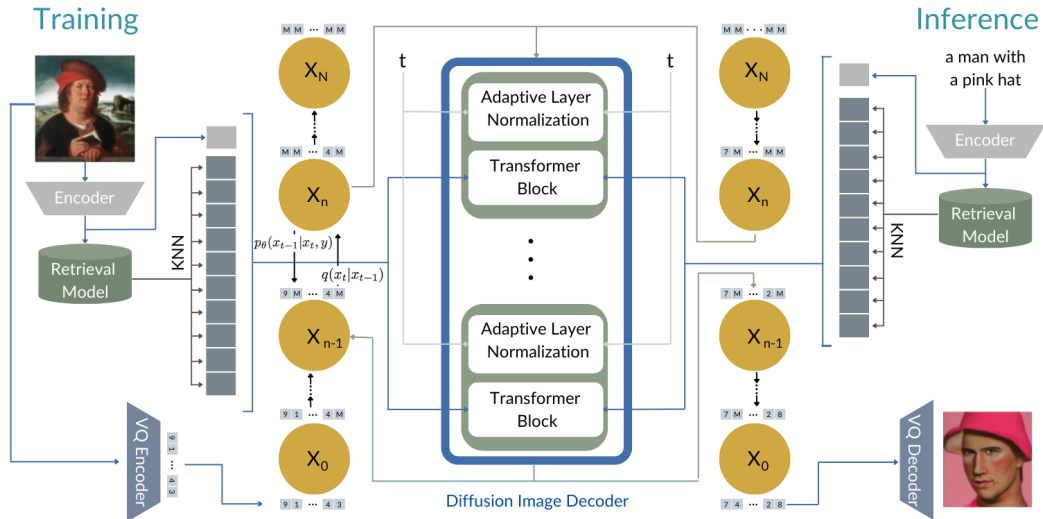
Training

Inference

a man with a pink hat

Encoder

Retrieval Model

KNN

VQ Encoder

9 1 ... 4 3

M M ... M M

$X_N$

M M ... 4 M

$X_n$

$p_\theta(x_{t-1}|x_t, y)$

$q(x_t|x_{t-1})$

9 M ... 4 M

$X_{n-1}$

9 1 ... 4 M

$X_0$

9 1 ... 4 3

t

t

Adaptive Layer Normalization

Transformer Block

Adaptive Layer Normalization

Transformer Block

Diffusion Image Decoder

M M ... M M

$X_N$

7 M ... M M

$X_n$

7 M ... 2 M

$X_{n-1}$

7 M ... 2 8

$X_0$

7 4 ... 2 8

Encoder

Retrieval Model

KNN

VQ Decoder